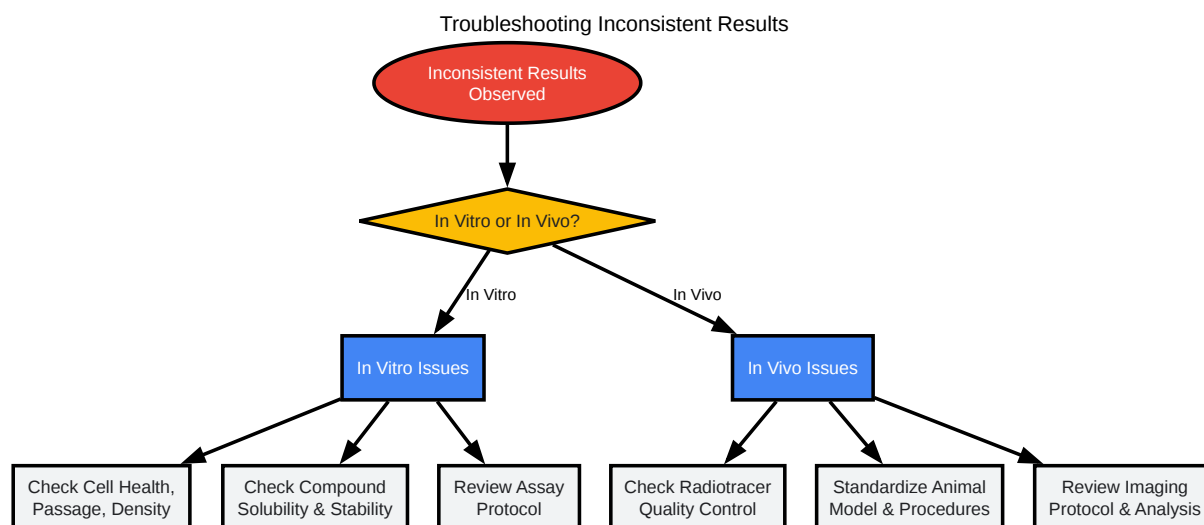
Troubleshooting Inconsistent Results

Inconsistent Results Observed

In Vitro or In Vivo?

In Vitro

In Vivo

In Vitro Issues

In Vivo Issues

Check Cell Health, Passage, Density

Check Compound Solubility & Stability

Review Assay Protocol

Check Radiotracer Quality Control

Standardize Animal Model & Procedures

Review Imaging Protocol & Analysis